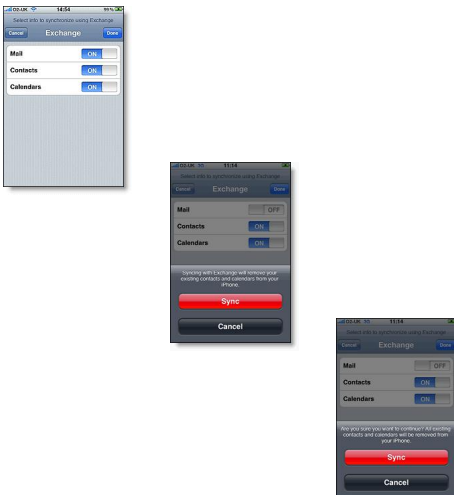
O2-UK 14:54 99%

Select info to synchronize using Exchange

Cancel Exchange Done

Mail ON

Contacts ON

Calendars ON

O2-UK 11:14

Select info to synchronize using Exchange

Cancel Exchange Done

Mail OFF

Contacts ON

Calendars ON

Syncing with Exchange will remove your existing contacts and calendars from your iPhone.

Sync

Cancel

O2-UK 11:14

Select info to synchronize using Exchange

Cancel Exchange Done

Mail OFF

Contacts ON

Calendars ON

Are you sure you want to continue? All existing contacts and calendars will be removed from your iPhone.

Sync

Cancel